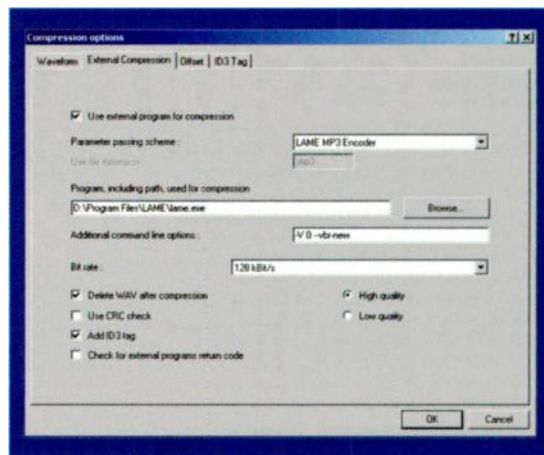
Compression options

?| X|

Waveform | External Compression | Offset | ID3 Tag

☑ Use external program for compression

Parameter passing scheme : LAME MP3 Encoder

Use file extension .mp3

Program, including path, used for compression

D:\Program Files\LAME\lame.exe

Browse...

Additional command line options : -V 0 --vbr-new

Bit rate : 128 kBit/s

☑ Delete WAV after compression

◉ High quality

☐ Use CRC check

○ Low quality

☑ Add ID3 tag

☐ Check for external programs return code

OK

Cancel